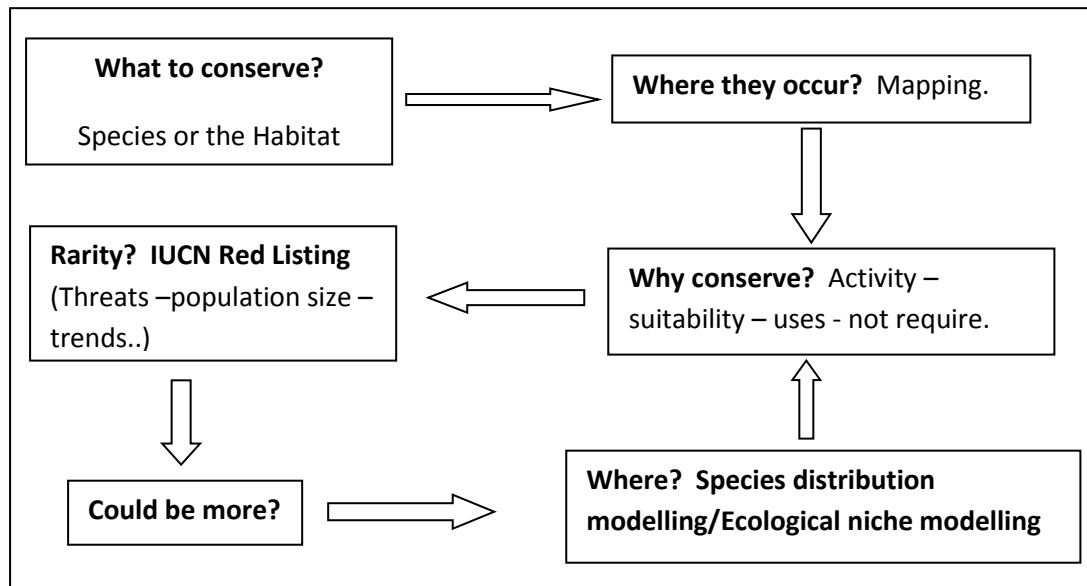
What to conserve?

Species or the Habitat

Where they occur? Mapping.

Why conserve? Activity – suitability – uses - not require.

Rarity? IUCN Red Listing (Threats –population size – trends..)

Could be more?

Where? Species distribution modelling/Ecological niche modelling